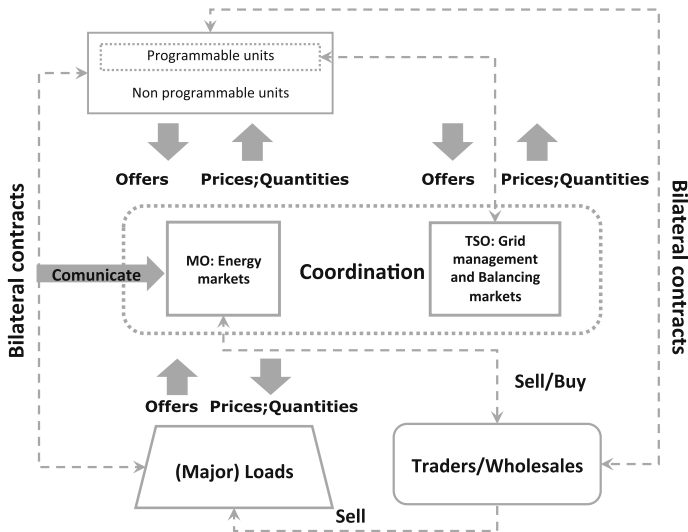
Programmable units

Non programmable units

Offers

Prices;Quantities

Offers

Prices;Quantities

Bilateral contracts

Bilateral contracts

Comunicate

MO: Energy markets

Coordination

TSO: Grid management and Balancing markets

Sell/Buy

Offers

Prices;Quantities

(Major) Loads

Traders/Wholesales

Sell